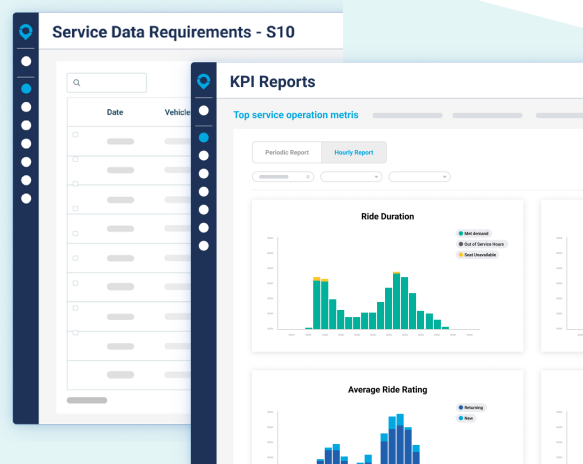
Service Data Requirements - S10

Date
Vehicle

KPI Reports

Top service operation metris

Periodic Report
Hourly Report

Ride Duration

Met demand
Out of Service Hours
Seat Unavailable

Average Ride Rating

Returning
New